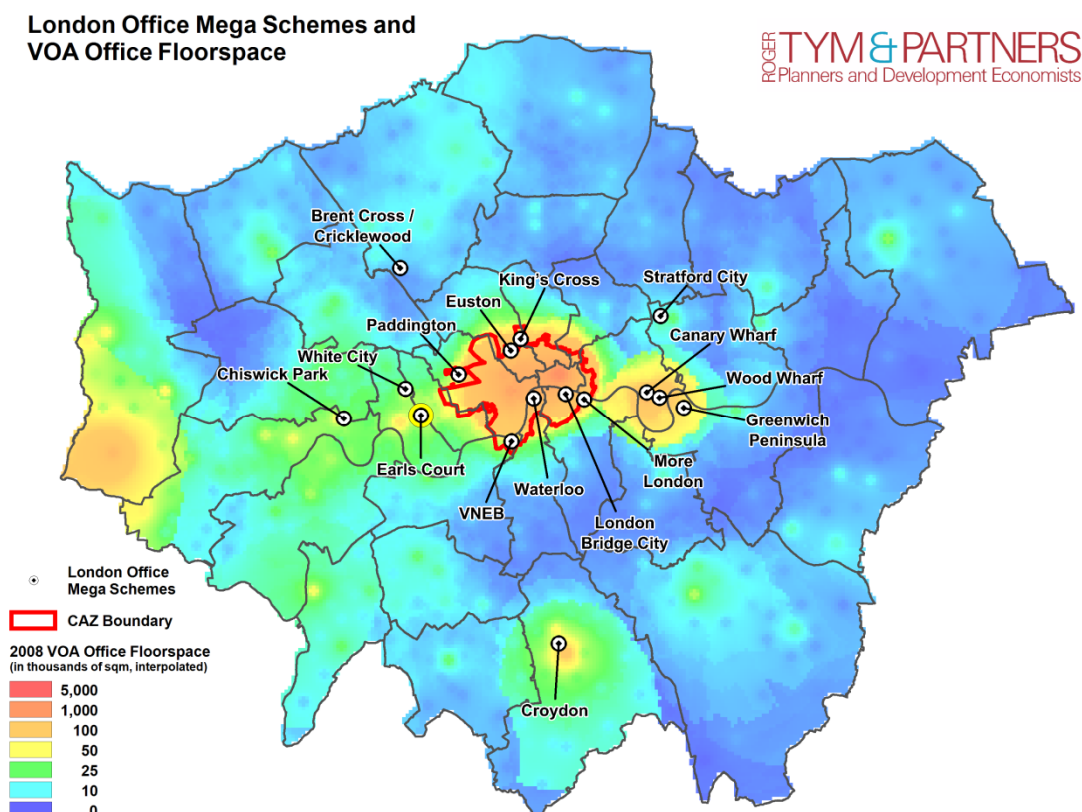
London Office Mega Schemes and VOA Office Floorspace

ROGER TYM & PARTNERS
Planners and Development Economists

Brent Cross / Cricklewood

King's Cross

Stratford City

Euston

Paddington

Canary Wharf

White City

Chiswick Park

Wood Wharf

Greenwich Peninsula

More London

Earls Court

Waterloo

VNEB

London Bridge City

Croydon

London Office Mega Schemes

CAZ Boundary

2008 VOA Office Floorspace
(in thousands of sqm, interpolated)
5,000
1,000
100
50
25
10
0